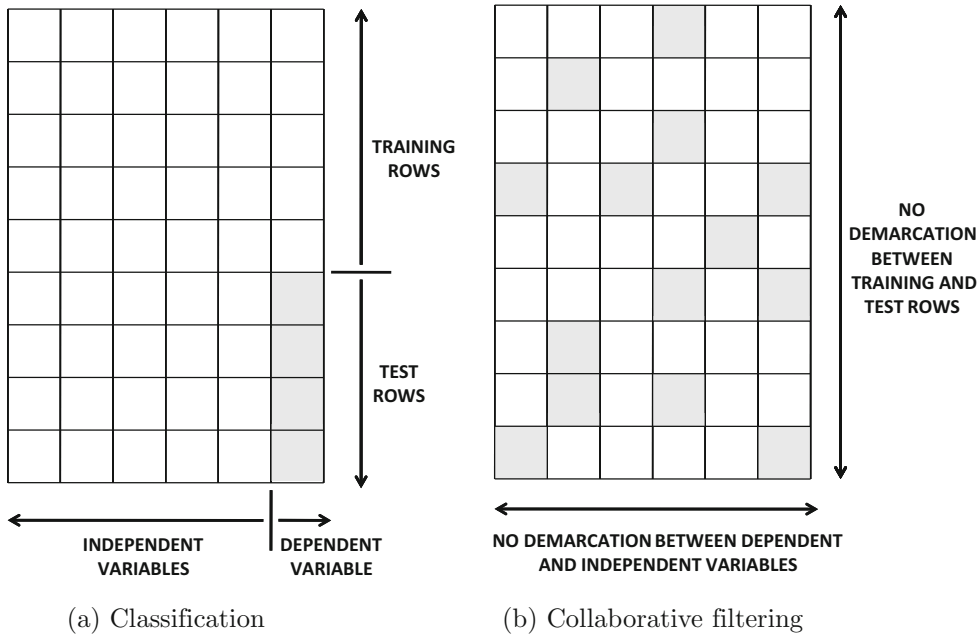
TRAINING ROWS

TEST ROWS

INDEPENDENT VARIABLES

DEPENDENT VARIABLE

NO DEMARCATION BETWEEN TRAINING AND TEST ROWS

NO DEMARCATION BETWEEN DEPENDENT AND INDEPENDENT VARIABLES

(a) Classification

(b) Collaborative filtering